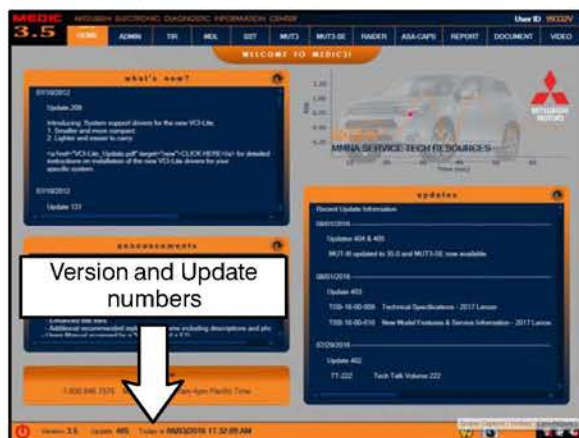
MEDIC 3.5 MITSUBISHI ELECTRONIC DIAGNOSTIC INFORMATION CENTER

User ID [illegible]

HOME ADMIN TIS MDL SST MUT3 MUT3-SE FINDER ASA-CAPS REPORT DOCUMENT VIDEO

WELCOME TO MEDIC3!

what's new?

07/18/2012

Update 208

Introducing: System support drivers for the new VCI-Lite.
1. Smaller and more compact.
2. Lighter and easier to carry.

<a href="VCI-Lite_Update.pdf" target="new">CLICK HERE</a> for detailed instructions on installation of the new VCI-Lite drivers for your specific system.

07/18/2012

Update 131

announcements

- Enhanced title bars
- Additional recommended repl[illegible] ems including descriptions and pic

1-800-946-7575 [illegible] 6am-4pm Pacific Time

MMNA SERVICE TECH RESOURCES

updates

Recent Update Information

08/01/2016

Updates 404 & 405

MUT-III updated to 35.0 and MUT3-SE now available.

08/01/2016

Update 403

TSB-16-00-009 Technical Specifications - 2017 Lancer

TSB-16-00-010 New Model Features & Service Information - 2017 Lancer

07/28/2016

Update 402

TT-222 Tech Talk Volume 222

Version and Update numbers

Version 3.5 Update 405 Today is 08/03/2016 11:32:09 AM